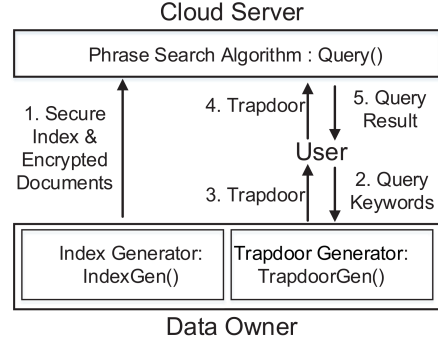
Cloud Server

Phrase Search Algorithm : Query()

1. Secure Index & Encrypted Documents

4. Trapdoor

5. Query Result

User

3. Trapdoor

2. Query Keywords

Index Generator: IndexGen()

Trapdoor Generator: TrapdoorGen()

Data Owner